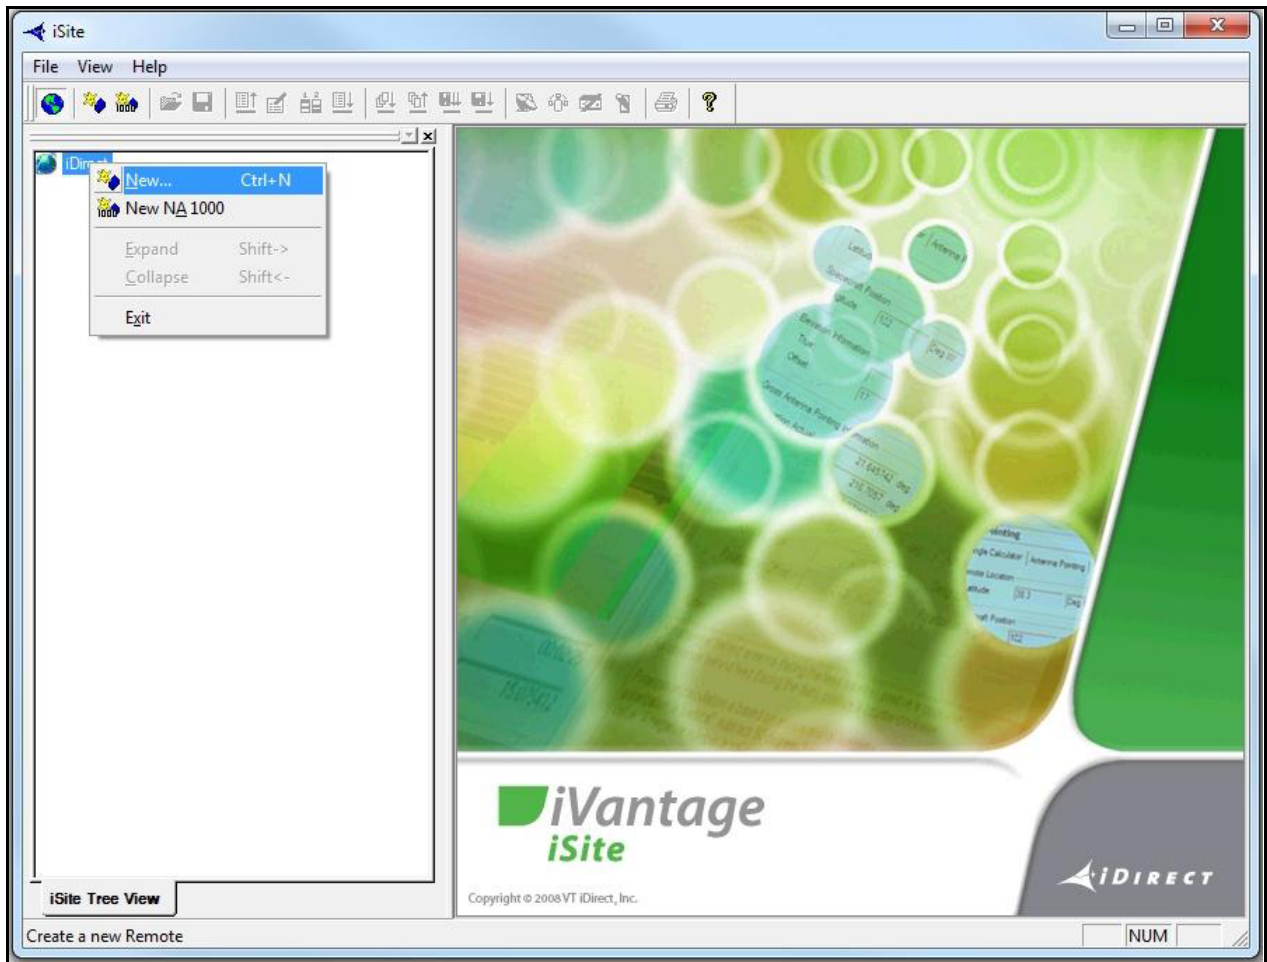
iSite

File View Help

iDirect

New... Ctrl+N

New NA 1000

Expand Shift->

Collapse Shift<-

Exit

iVantage

iSite

Copyright © 2008 VT iDirect, Inc.

iDIRECT

iSite Tree View

Create a new Remote

NUM